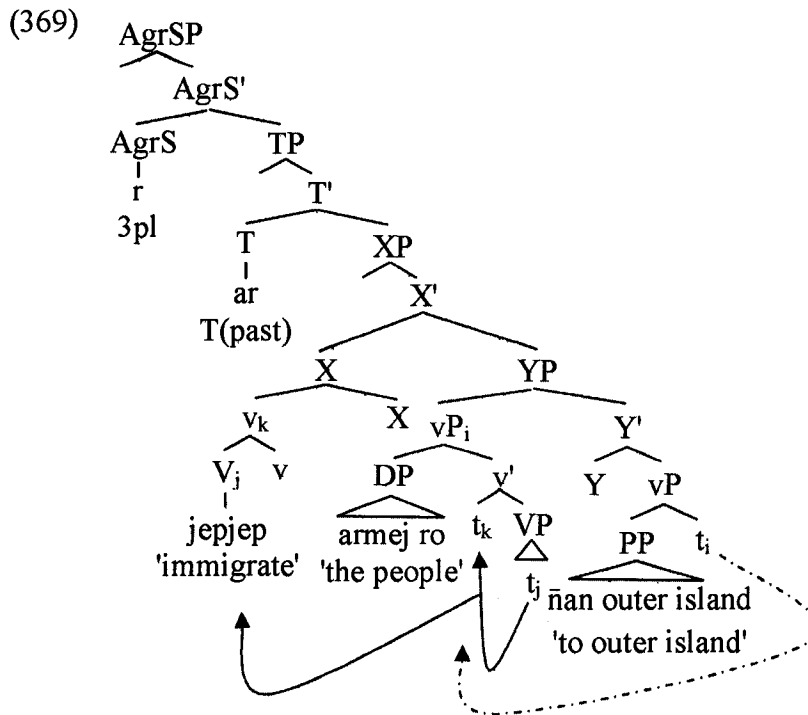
(369)

AgrSP

AgrS'

AgrS

r

3pl

TP

T'

T

ar

T(past)

XP

X'

X

$v_k$

$V_j$

jepjep

'immigrate'

v

X

YP

$vP_i$

DP

armej ro

'the people'

v'

$t_k$

VP

$t_j$

Y'

Y

vP

PP

n̄an outer island

'to outer island'

$t_i$